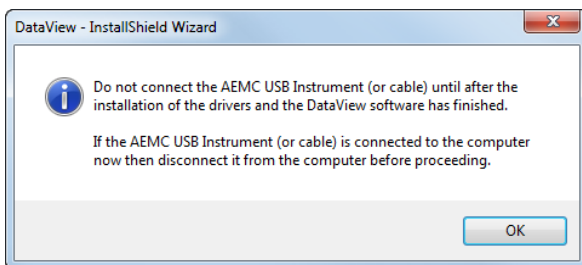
DataView - InstallShield Wizard

Do not connect the AEMC USB Instrument (or cable) until after the installation of the drivers and the DataView software has finished.

If the AEMC USB Instrument (or cable) is connected to the computer now then disconnect it from the computer before proceeding.

OK